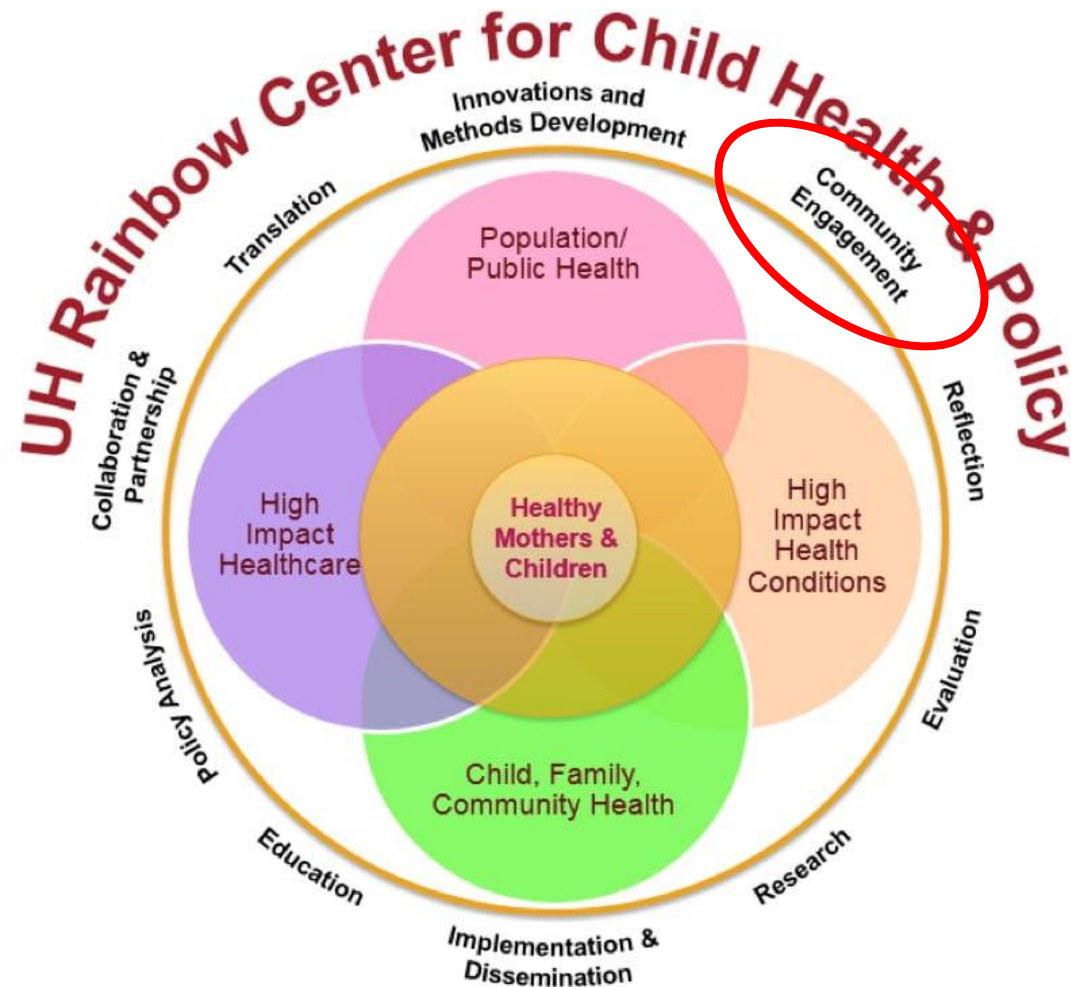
UH Rainbow Center for Child Health & Policy

Innovations and Methods Development

Community Engagement

Reflection

Evaluation

Research

Implementation & Dissemination

Education

Policy Analysis

Collaboration & Partnership

Translation

Population/ Public Health

High Impact Healthcare

Healthy Mothers & Children

High Impact Health Conditions

Child, Family, Community Health